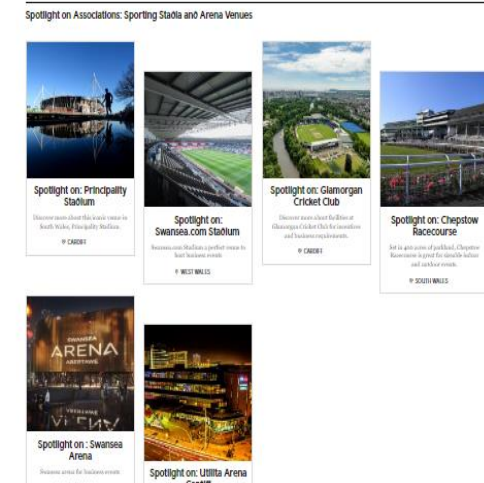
Spotlight on Associations: Sporting Stadia and Arena Venues

Spotlight on: Principality Stadium

Discover more about this iconic venue in South Wales, Principality Stadium.

CARDIFF

Spotlight on: Swansea.com Stadium

Swansea.com Stadium a perfect venue to host business events

WEST WALES

Spotlight on: Glamorgan Cricket Club

Discover more about facilities at Glamorgan Cricket Club for incentive and business requirements.

CARDIFF

Spotlight on: Chepstow Racecourse

Set in 400 acres of parkland, Chepstow Racecourse is great for sizeable indoor and outdoor events.

SOUTH WALES

SWANSEA ARENA ABERTAWE

Spotlight on : Swansea Arena

Swansea arena for business events

Spotlight on: Utilita Arena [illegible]